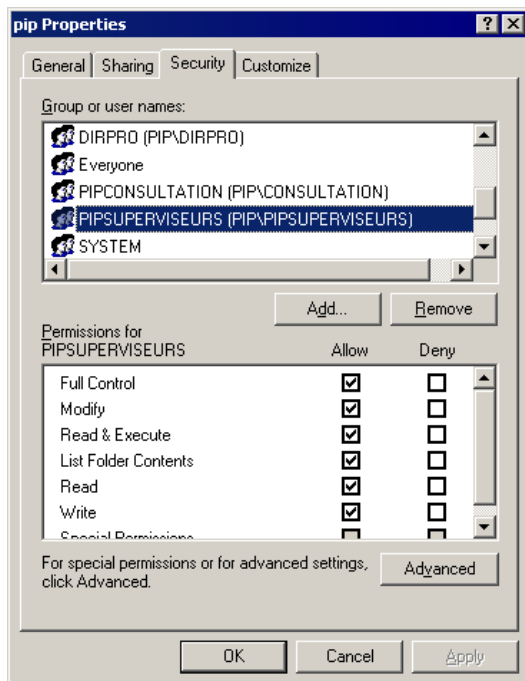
pip Properties

?

X

General | Sharing | Security | Customize

Group or user names:

DIRPRO (PIP\DIRPRO)
Everyone
PIPCONSULTATION (PIP\CONSULTATION)
PIPSUPERVISEURS (PIP\PIPSUPERVISEURS)
SYSTEM

Add... | Remove

Permissions for PIPSUPERVISEURS | Allow | Deny

| | Allow | Deny |
|---|---|---|
| Full Control | ☑ | ☐ |
| Modify | ☑ | ☐ |
| Read & Execute | ☑ | ☐ |
| List Folder Contents | ☑ | ☐ |
| Read | ☑ | ☐ |
| Write | ☑ | ☐ |
| Special Permissions | ☐ | ☐ |

For special permissions or for advanced settings, click Advanced.

Advanced

OK | Cancel | Apply